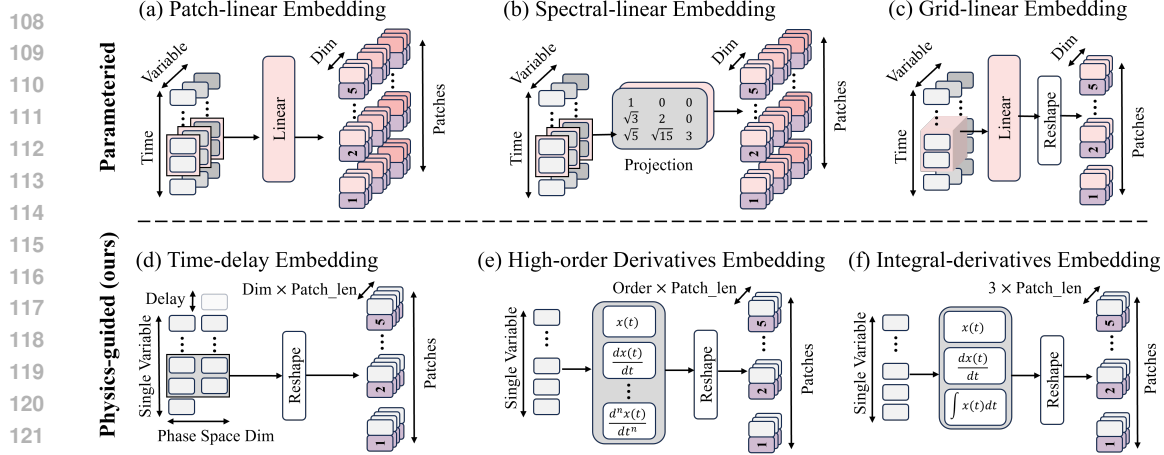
108
109
110
111
112
113
114
115
116
117
118
119
120
121

Parameteried

(a) Patch-linear Embedding

Variable
Time
Linear
Dim
5
2
1
Patches

(b) Spectral-linear Embedding

Variable
Time
$\begin{matrix} 1 & 0 & 0 \\ \sqrt{3} & 2 & 0 \\ \sqrt{5} & \sqrt{15} & 3 \end{matrix}$
Projection
5
2
1
Patches

(c) Grid-linear Embedding

Variable
Time
Linear
Reshape
Dim
5
2
1
Patches

Physics-guided (ours)

(d) Time-delay Embedding

Dim × Patch_len
Delay
Single Variable
Reshape
Phase Space Dim
5
2
1
Patches

(e) High-order Derivatives Embedding

Order × Patch_len
Single Variable
$x(t)$
$\frac{dx(t)}{dt}$
$\frac{d^n x(t)}{dt^n}$
Reshape
5
2
1
Patches

(f) Integral-derivatives Embedding

3 × Patch_len
Single Variable
$x(t)$
$\frac{dx(t)}{dt}$
$\int x(t)dt$
Reshape
5
2
1
Patches